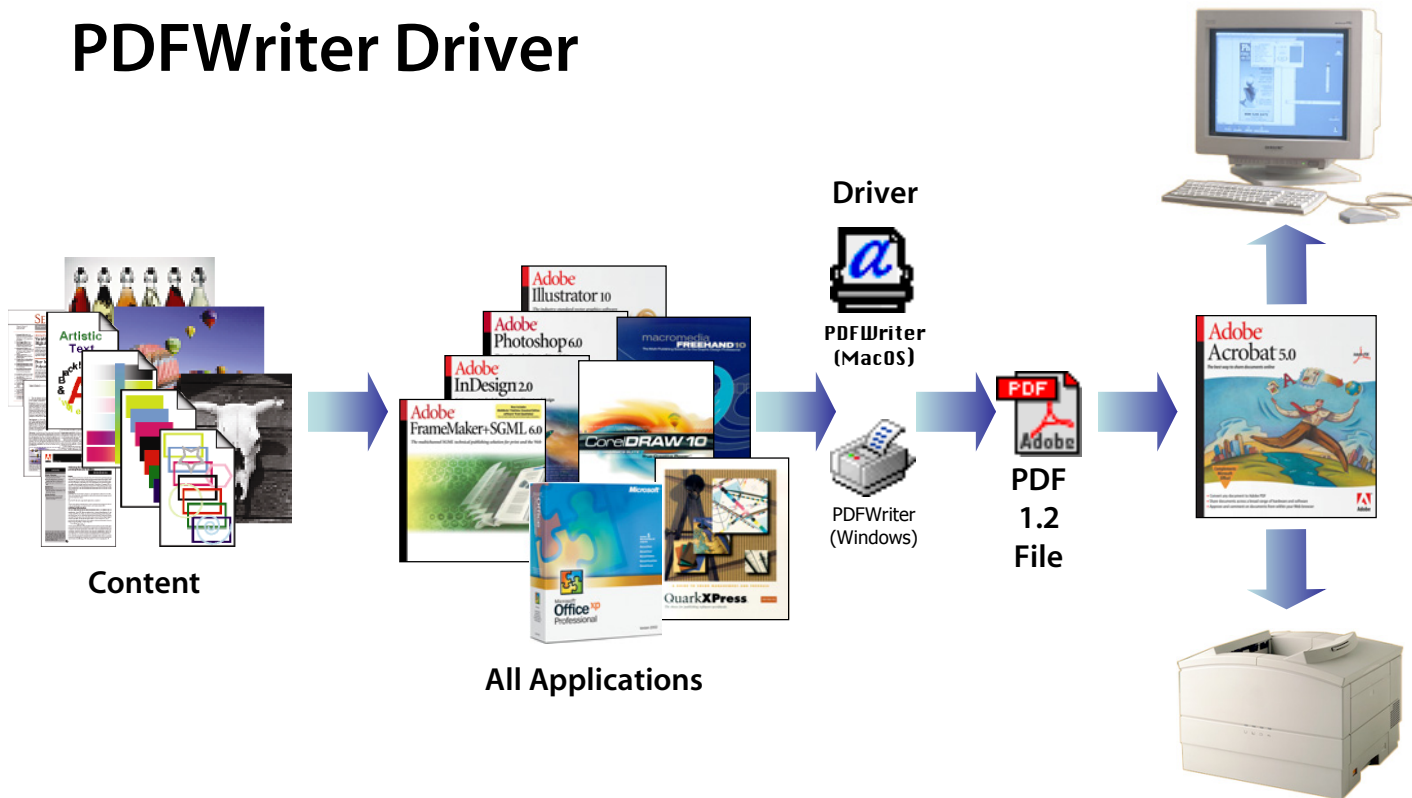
PDFWriter Driver

Artistic Text

Content

Adobe Illustrator 10

Adobe Photoshop 6.0

macromedia FREEHAND 10

Adobe InDesign 2.0

Adobe FrameMaker+SGML 6.0

CorelDRAW 10

Microsoft Office xp Professional

QuarkXPress

All Applications

Driver

PDFWriter (MacOS)

PDFWriter (Windows)

PDF Adobe

PDF 1.2 File

Adobe Acrobat 5.0

Adobe